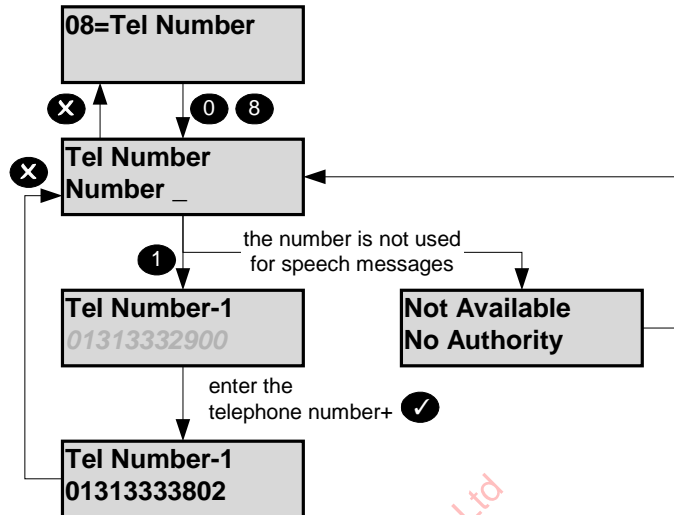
08=Tel Number

0 8

Tel Number
Number _

1

the number is not used for speech messages

Tel Number-1
01313332900

Not Available
No Authority

enter the telephone number+

Tel Number-1
01313333802

Ltd